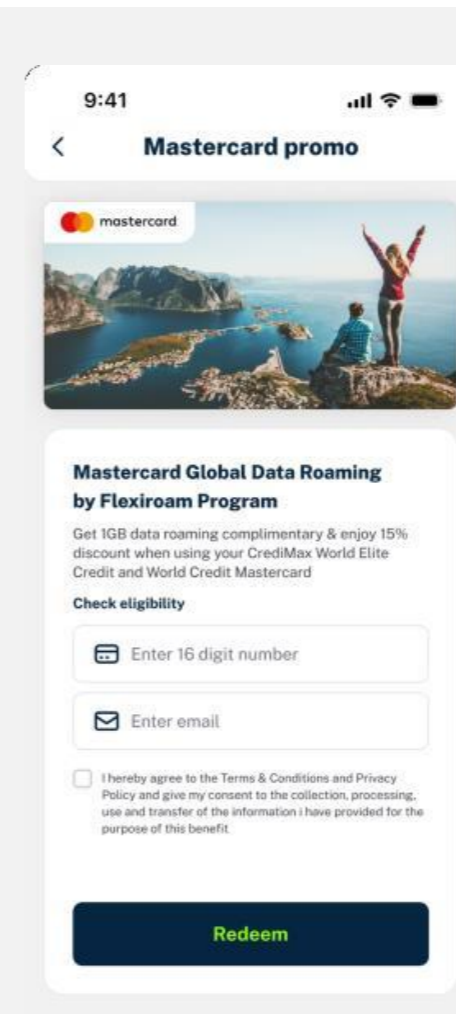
9:41

<

Mastercard promo

mastercard

Mastercard Global Data Roaming by Flexiroam Program

Get 1GB data roaming complimentary & enjoy 15% discount when using your CrediMax World Elite Credit and World Credit Mastercard

Check eligibility

Enter 16 digit number

Enter email

I hereby agree to the Terms & Conditions and Privacy Policy and give my consent to the collection, processing, use and transfer of the information i have provided for the purpose of this benefit

Redeem